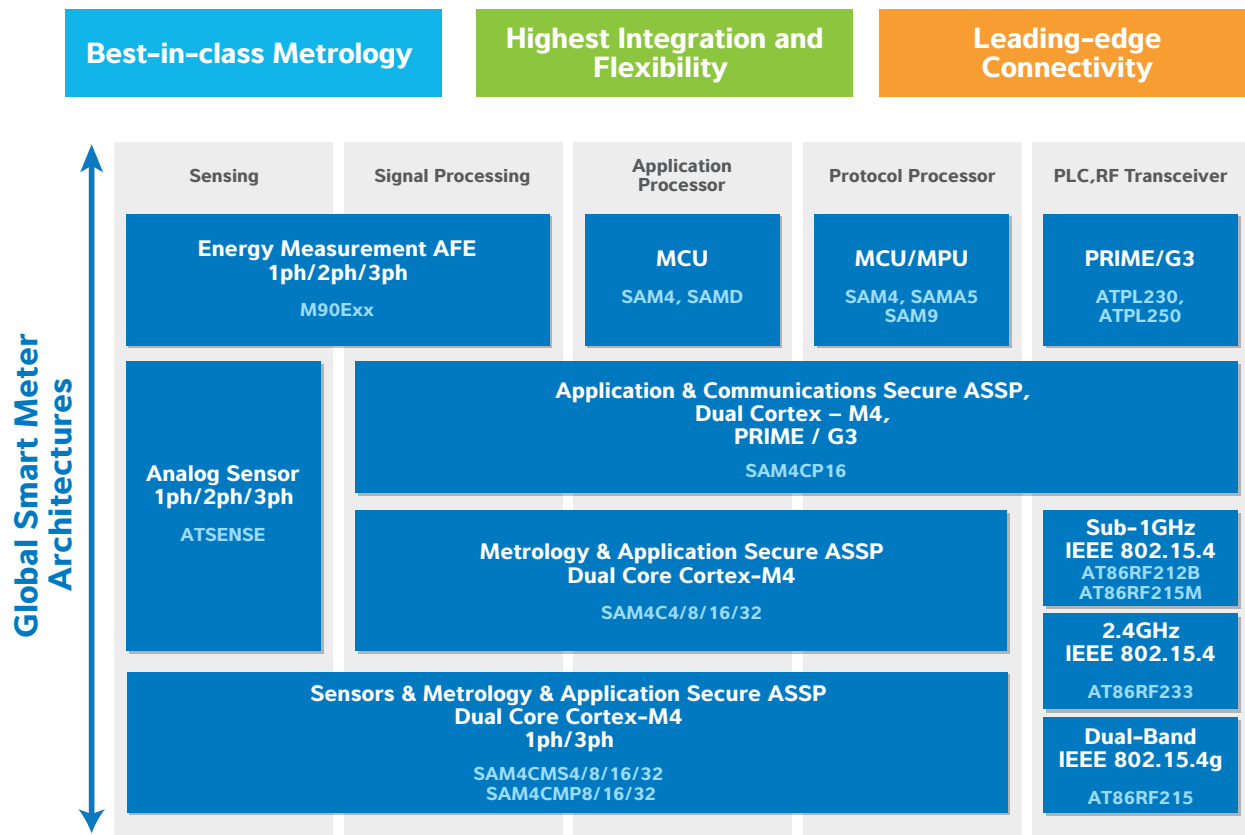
Best-in-class Metrology

Highest Integration and Flexibility

Leading-edge Connectivity

Global Smart Meter Architectures

Sensing

Signal Processing

Application Processor

Protocol Processor

PLC,RF Transceiver

Energy Measurement AFE
1ph/2ph/3ph
M90Exx

MCU
SAM4, SAMD

MCU/MPU
SAM4, SAMA5
SAM9

PRIME/G3
ATPL230,
ATPL250

Analog Sensor
1ph/2ph/3ph
ATSENSE

Application & Communications Secure ASSP,
Dual Cortex – M4,
PRIME / G3
SAM4CP16

Metrology & Application Secure ASSP
Dual Core Cortex-M4
SAM4C4/8/16/32

Sub-1GHz
IEEE 802.15.4
AT86RF212B
AT86RF215M

2.4GHz
IEEE 802.15.4
AT86RF233

Sensors & Metrology & Application Secure ASSP
Dual Core Cortex-M4
1ph/3ph
SAM4CMS4/8/16/32
SAM4CMP8/16/32

Dual-Band
IEEE 802.15.4g
AT86RF215